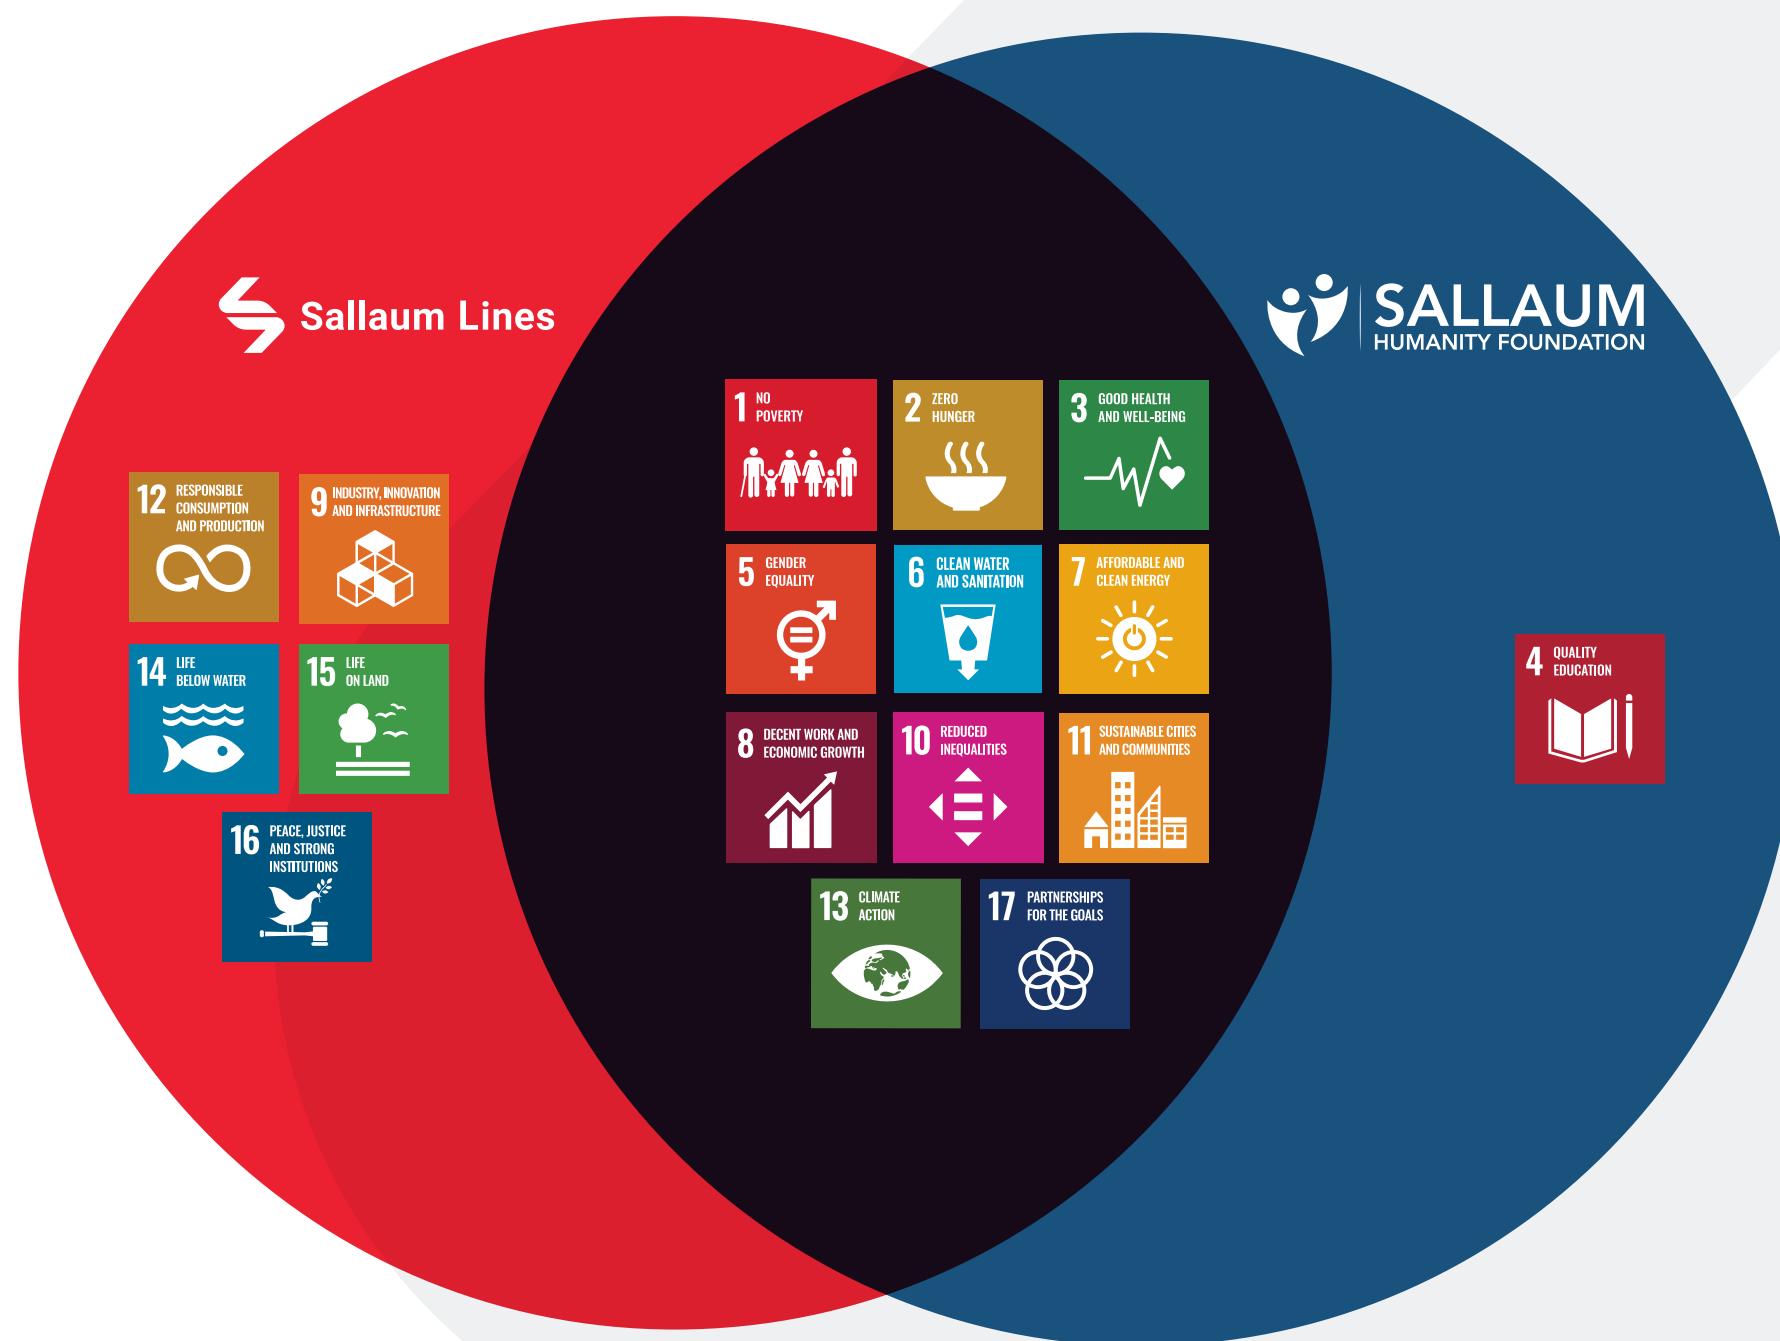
Sallaum Lines

SALLAUM
HUMANITY FOUNDATION

12 RESPONSIBLE CONSUMPTION AND PRODUCTION

9 INDUSTRY, INNOVATION AND INFRASTRUCTURE

14 LIFE BELOW WATER

15 LIFE ON LAND

16 PEACE, JUSTICE AND STRONG INSTITUTIONS

1 NO POVERTY

2 ZERO HUNGER

3 GOOD HEALTH AND WELL-BEING

5 GENDER EQUALITY

6 CLEAN WATER AND SANITATION

7 AFFORDABLE AND CLEAN ENERGY

8 DECENT WORK AND ECONOMIC GROWTH

10 REDUCED INEQUALITIES

11 SUSTAINABLE CITIES AND COMMUNITIES

13 CLIMATE ACTION

17 PARTNERSHIPS FOR THE GOALS

4 QUALITY EDUCATION